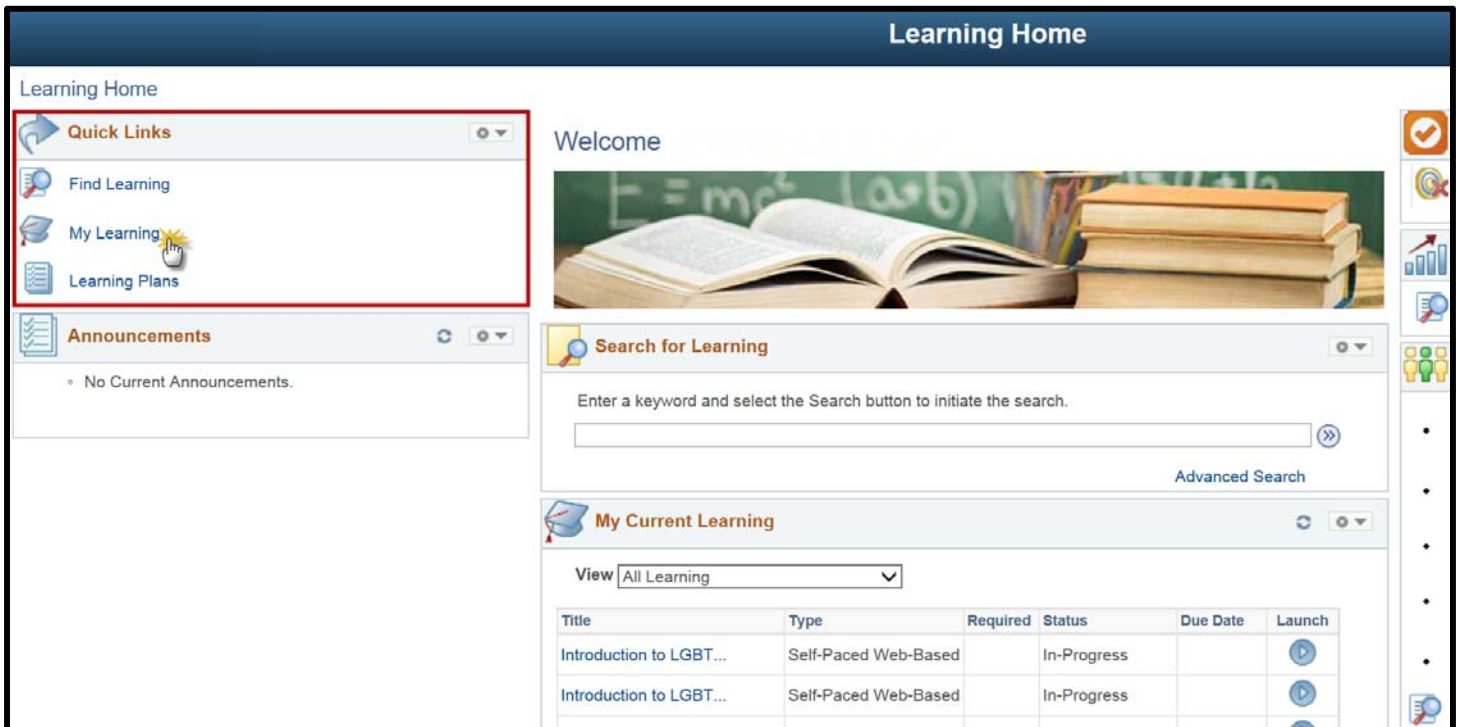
Learning Home

Learning Home

Quick Links

Find Learning

My Learning

Learning Plans

Announcements

No Current Announcements.

Welcome

Search for Learning

Enter a keyword and select the Search button to initiate the search.

Advanced Search

My Current Learning

View All Learning

| Title | Type | Required | Status | Due Date | Launch |
|---|---|---|---|---|---|
| Introduction to LGBT... | Self-Paced Web-Based | | In-Progress | | |
| Introduction to LGBT... | Self-Paced Web-Based | | In-Progress | | |